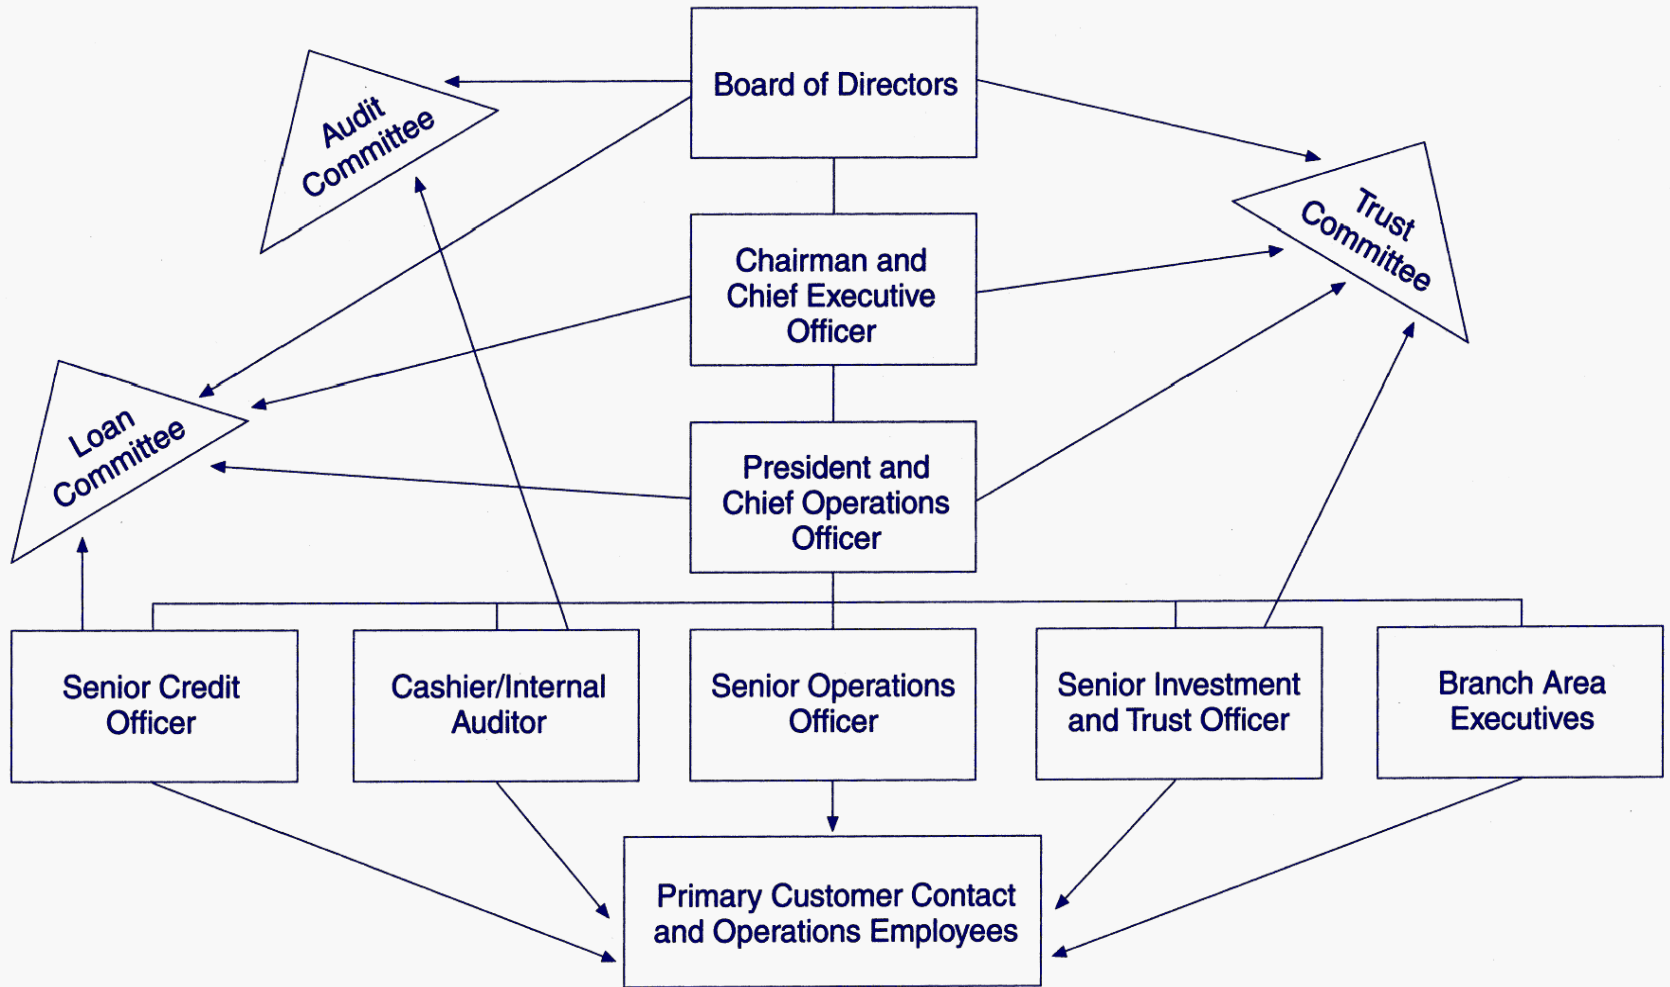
Board of Directors

Audit Committee

Trust Committee

Chairman and Chief Executive Officer

Loan Committee

President and Chief Operations Officer

Senior Credit Officer

Cashier/Internal Auditor

Senior Operations Officer

Senior Investment and Trust Officer

Branch Area Executives

Primary Customer Contact and Operations Employees